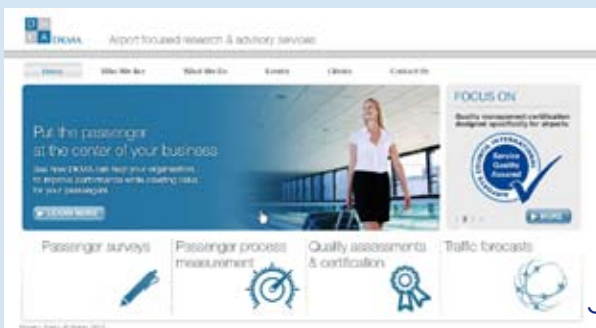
DKMA Airport focused research & advisory services

Home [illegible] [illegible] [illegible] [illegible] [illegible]

Put the passenger at the center of your business

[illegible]

LEARN MORE

FOCUS ON

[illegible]

Service Quality Assured

MORE

Passenger surveys

Passenger process measurement

Quality assessments & certification

Traffic forecasts

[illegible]